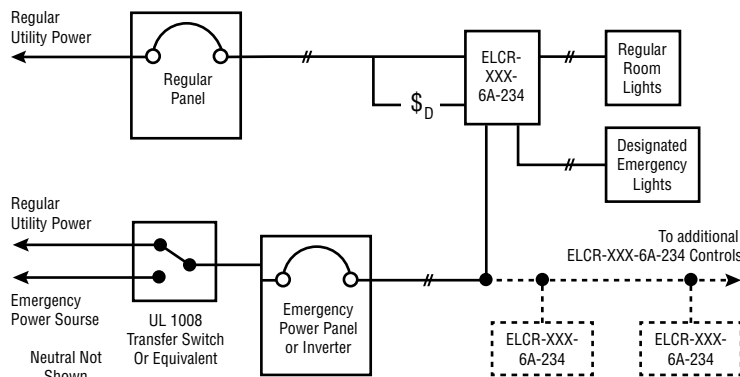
Regular Utility Power

Regular Panel

ELCR-XXX-6A-234

Regular Room Lights

$\$_D$

Designated Emergency Lights

Regular Utility Power

Emergency Power Sourse

UL 1008 Transfer Switch Or Equivalent

Emergency Power Panel or Inverter

To additional ELCR-XXX-6A-234 Controls

ELCR-XXX-6A-234

ELCR-XXX-6A-234

Neutral Not Shown